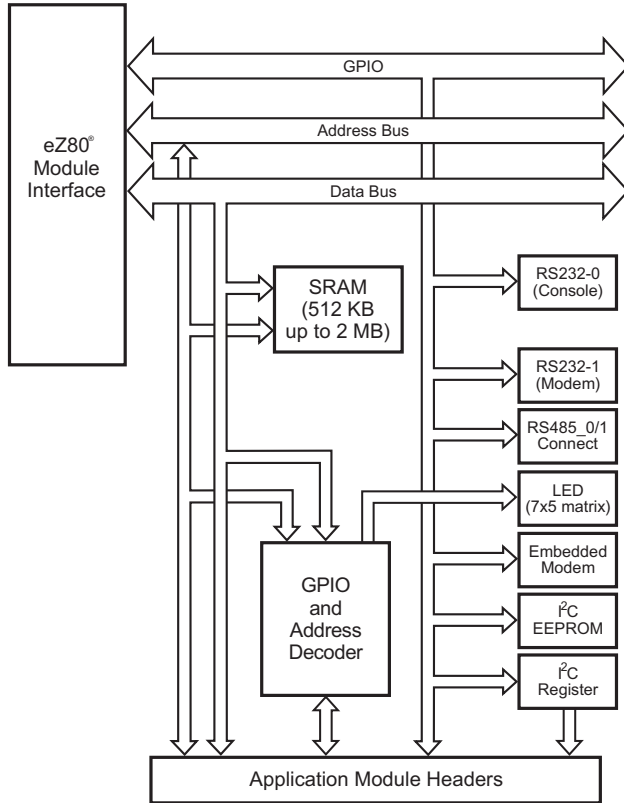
eZ80®
Module
Interface

GPIO

Address Bus

Data Bus

SRAM
(512 KB
up to 2 MB)

RS232-0
(Console)

RS232-1
(Modem)

RS485_0/1
Connect

LED
(7x5 matrix)

Embedded
Modem

$I^2C$
EEPROM

$I^2C$
Register

GPIO
and
Address
Decoder

Application Module Headers